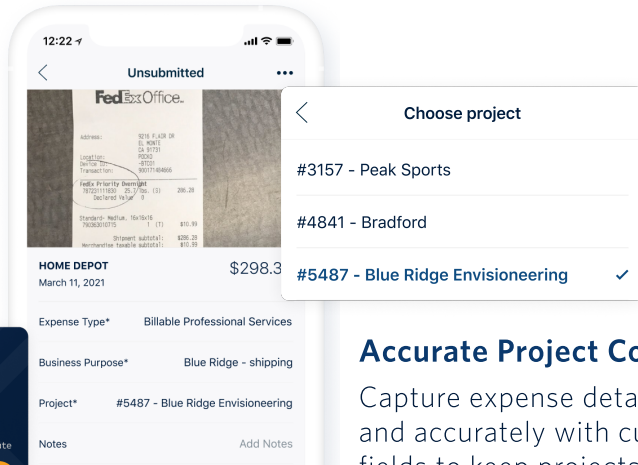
12:22

Unsubmitted

FedEx Office.

Address: 9216 FLAIR DR
EL MONTE
CA 91731
Location: POCKO
Device ID: -BTC01
Transaction: 900171484665

FedEx Priority Overnight
787221811830 25.7 lbs. (S) 266.28
Declared Value 0

Standard- Medium, 16x16x16
790363010775 1 (T) $10.99

Shipment subtotal: $286.28
Merchandise taxable subtotal: $10.99

HOME DEPOT
March 11, 2021
$298.3

Expense Type* Billable Professional Services

Business Purpose* Blue Ridge - shipping

Project* #5487 - Blue Ridge Envisioneering

Notes Add Notes

Choose project

#3157 - Peak Sports

#4841 - Bradford

#5487 - Blue Ridge Envisioneering

Accurate Project Co

Capture expense deta and accurately with cu fields to keep projects